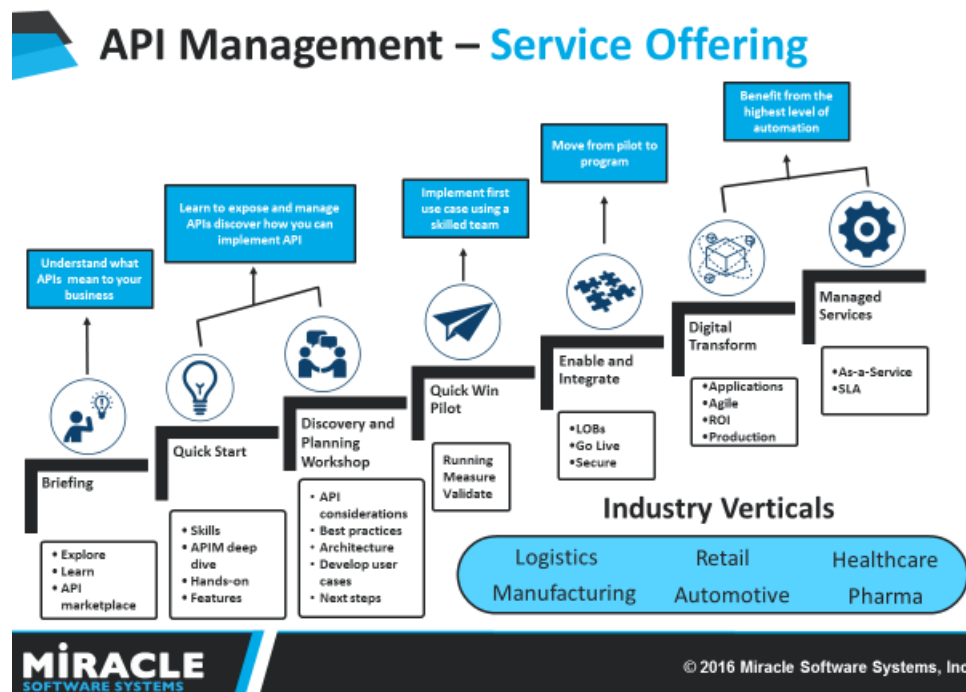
API Management – Service Offering

Understand what APIs mean to your business

Learn to expose and manage APIs discover how you can implement API

Implement first use case using a skilled team

Move from pilot to program

Benefit from the highest level of automation

Briefing
• Explore
• Learn
• API marketplace

Quick Start
• Skills
• APIM deep dive
• Hands-on
• Features

Discovery and Planning Workshop
• API considerations
• Best practices
• Architecture
• Develop user cases
• Next steps

Quick Win Pilot
Running
Measure
Validate

Enable and Integrate
• LOBs
• Go Live
• Secure

Digital Transform
• Applications
• Agile
• ROI
• Production

Managed Services
• As-a-Service
• SLA

Industry Verticals

Logistics
Retail
Healthcare
Manufacturing
Automotive
Pharma

MIRACLE SOFTWARE SYSTEMS

© 2016 Miracle Software Systems, Inc